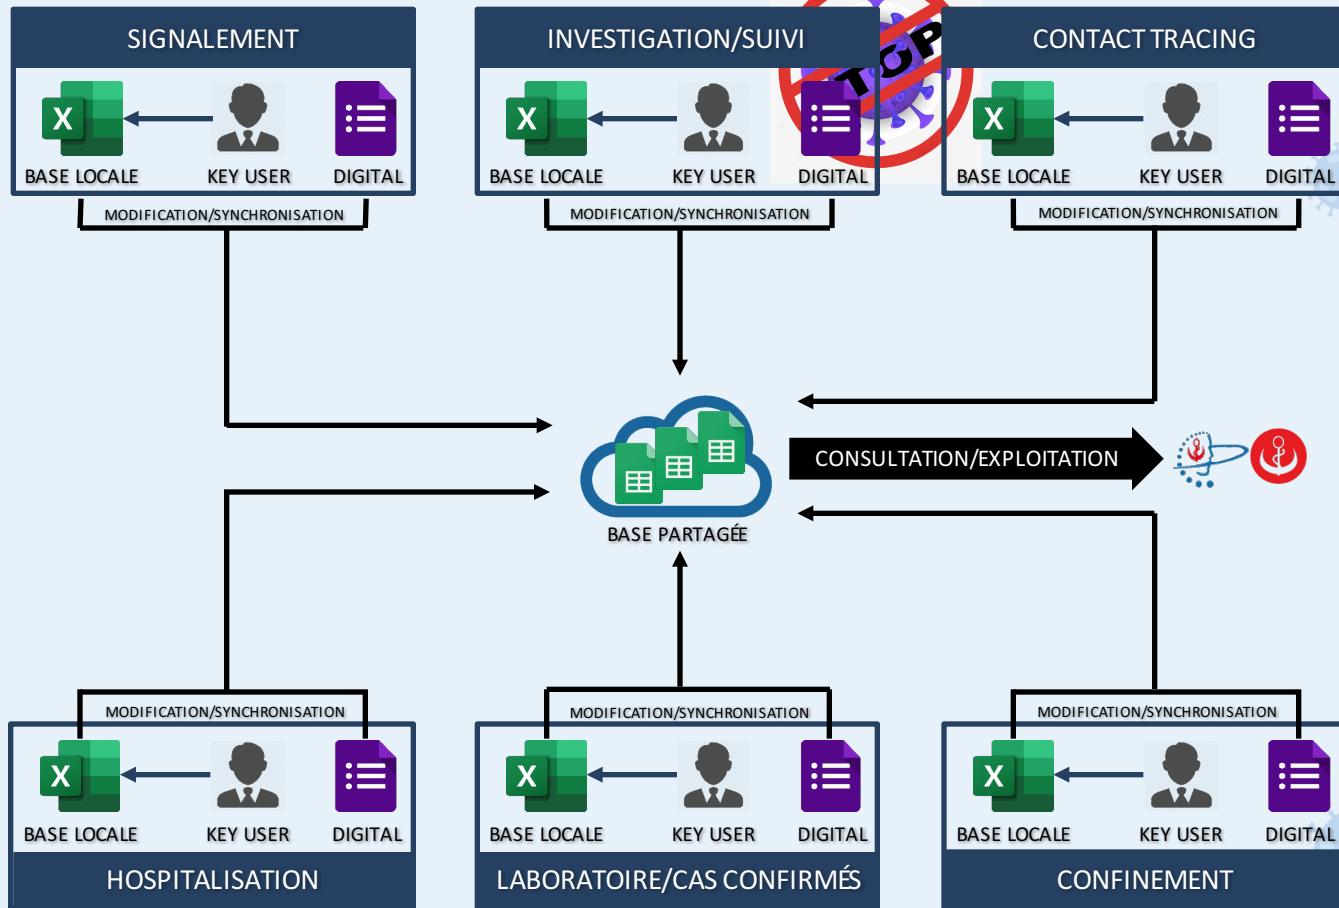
SIGNALEMENT

X

BASE LOCALE KEY USER DIGITAL

MODIFICATION/SYNCHRONISATION

INVESTIGATION/SUIVI

X

BASE LOCALE KEY USER DIGITAL

MODIFICATION/SYNCHRONISATION

STOP

CONTACT TRACING

X

BASE LOCALE KEY USER DIGITAL

MODIFICATION/SYNCHRONISATION

BASE PARTAGÉE

CONSULTATION/EXPLOITATION

MODIFICATION/SYNCHRONISATION

X

BASE LOCALE KEY USER DIGITAL

HOSPITALISATION

MODIFICATION/SYNCHRONISATION

X

BASE LOCALE KEY USER DIGITAL

LABORATOIRE/CAS CONFIRMÉS

MODIFICATION/SYNCHRONISATION

X

BASE LOCALE KEY USER DIGITAL

CONFINEMENT